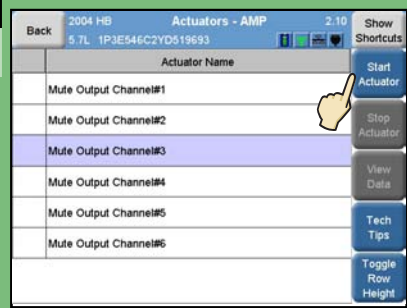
Back

2004 HB
5.7L 1P3E546C2YD519693

Actuators - AMP

2.10

Show Shortcuts

| Actuator Name |
|---|
| Mute Output Channel#1 |
| Mute Output Channel#2 |
| Mute Output Channel#3 |
| Mute Output Channel#4 |
| Mute Output Channel#5 |
| Mute Output Channel#6 |

Start Actuator

Stop Actuator

View Data

Tech Tips

Toggle Row Height